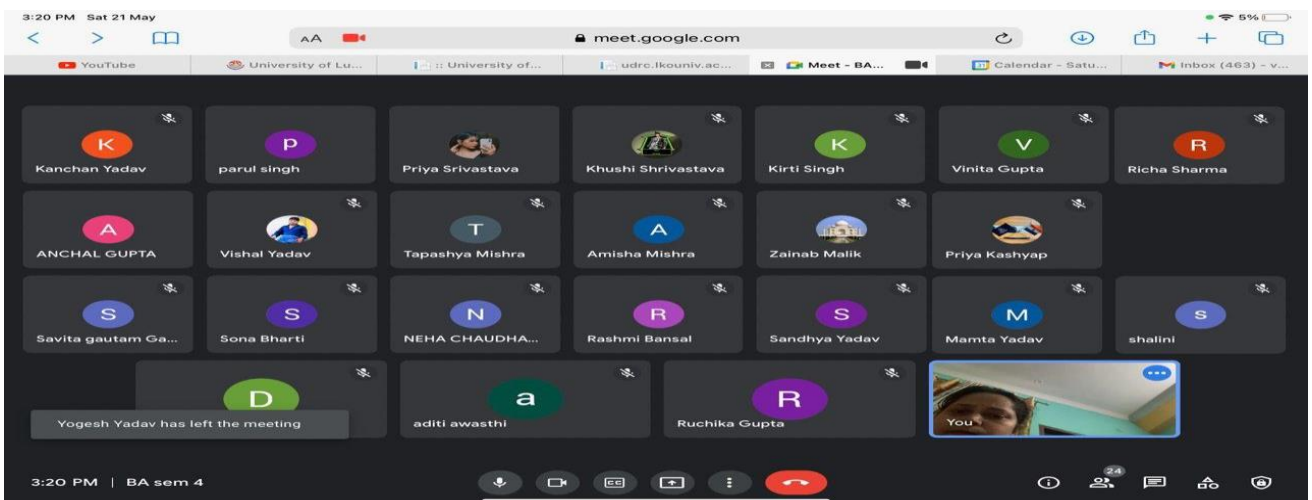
3:20 PM Sat 21 May

5%

AA

meet.google.com

YouTube

University of Lu...

:: University of...

udrc.lkouniv.ac...

Meet - BA...

Calendar - Satu...

Inbox (463) - v...

K
Kanchan Yadav

p
parul singh

Priya Srivastava

Khushi Shrivastava

K
Kirti Singh

V
Vinita Gupta

R
Richa Sharma

A
ANCHAL GUPTA

Vishal Yadav

T
Tapashya Mishra

A
Amisha Mishra

Zainab Malik

Priya Kashyap

S
Savita gautam Ga...

S
Sona Bharti

N
NEHA CHAUDHA...

R
Rashmi Bansal

S
Sandhya Yadav

M
Mamta Yadav

S
shalini

D

a
aditi awasthi

R
Ruchika Gupta

You

Yogesh Yadav has left the meeting

3:20 PM | BA sem 4

24